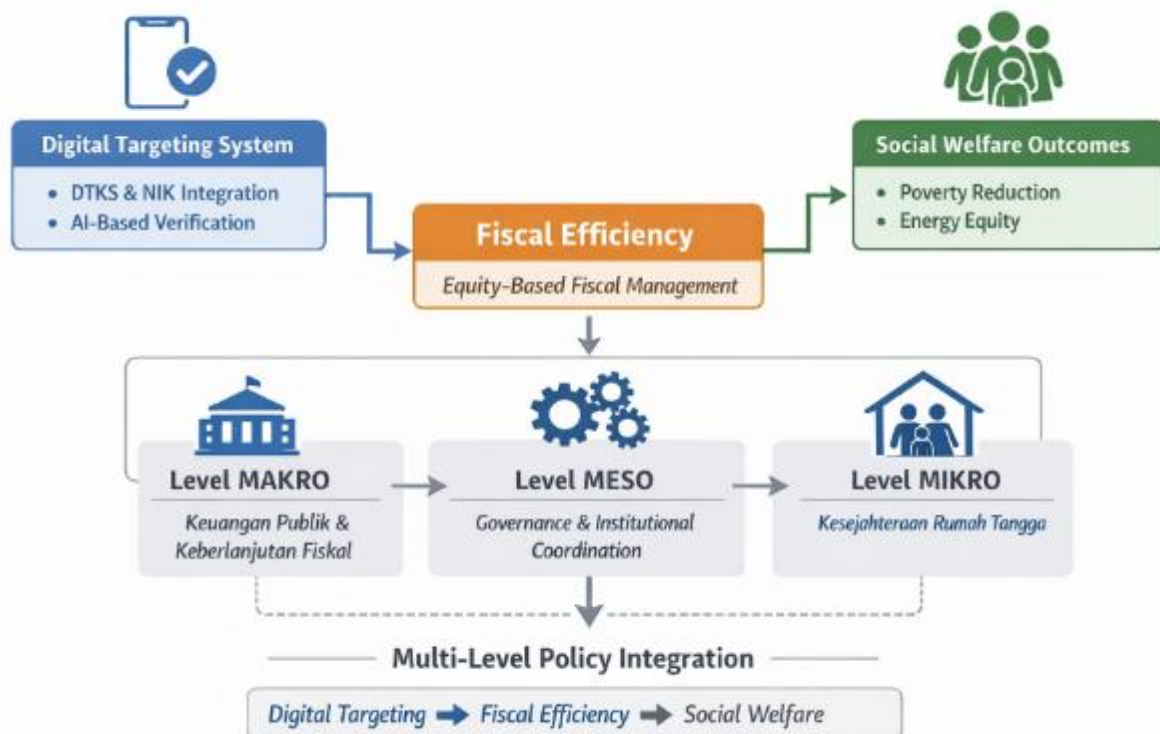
Digital Targeting System

• DTKS & NIK Integration
• AI-Based Verification

Social Welfare Outcomes

• Poverty Reduction
• Energy Equity

Fiscal Efficiency

Equity-Based Fiscal Management

Level MAKRO

Keuangan Publik & Keberlanjutan Fiskal

Level MESO

Governance & Institutional Coordination

Level MIKRO

Kesejahteraan Rumah Tangga

Multi-Level Policy Integration

Digital Targeting → Fiscal Efficiency → Social Welfare